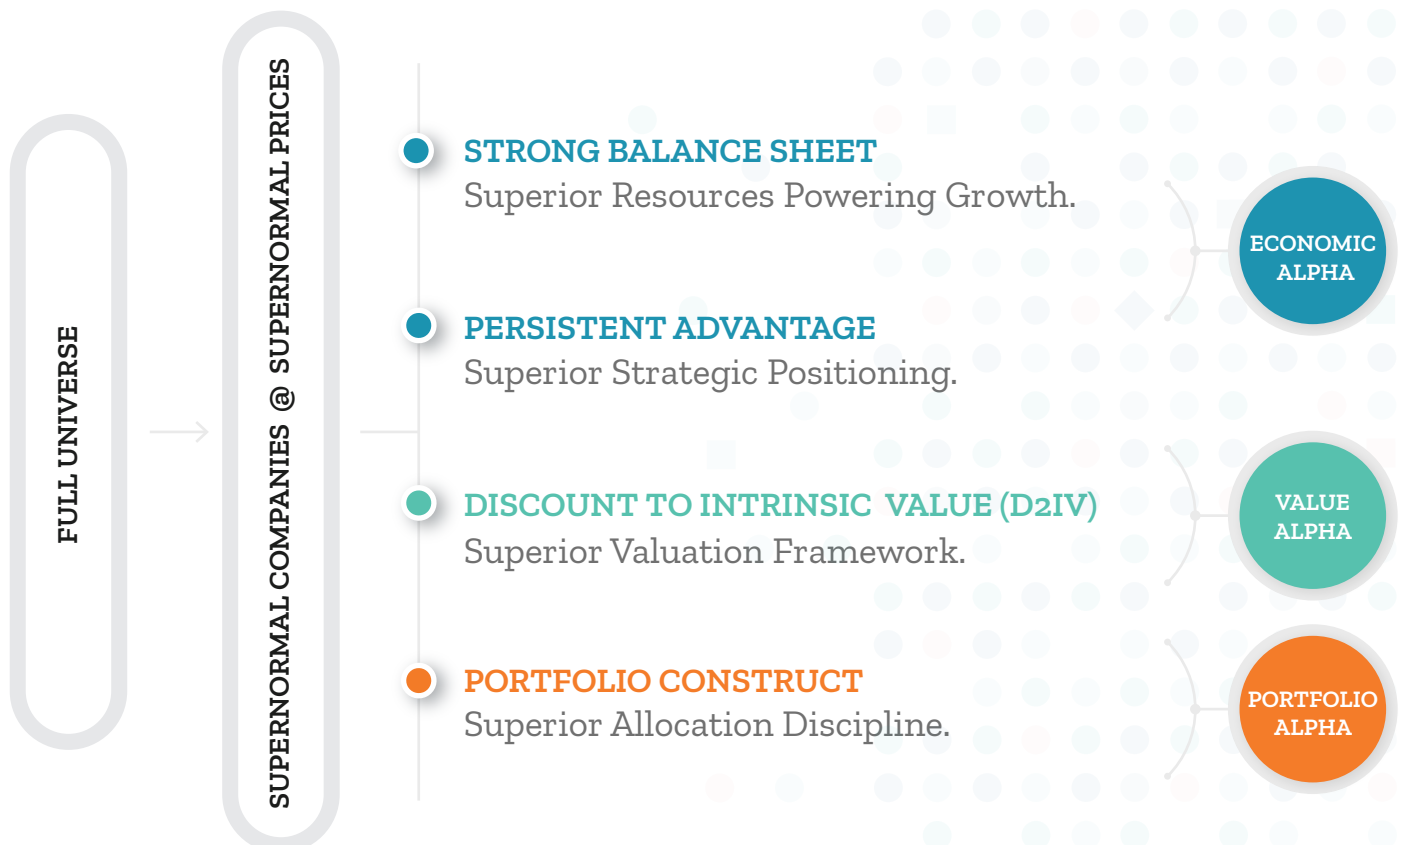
FULL UNIVERSE

SUPERNORMAL COMPANIES @ SUPERNORMAL PRICES

STRONG BALANCE SHEET
Superior Resources Powering Growth.

PERSISTENT ADVANTAGE
Superior Strategic Positioning.

DISCOUNT TO INTRINSIC VALUE (D2IV)
Superior Valuation Framework.

PORTFOLIO CONSTRUCT
Superior Allocation Discipline.

ECONOMIC ALPHA

VALUE ALPHA

PORTFOLIO ALPHA